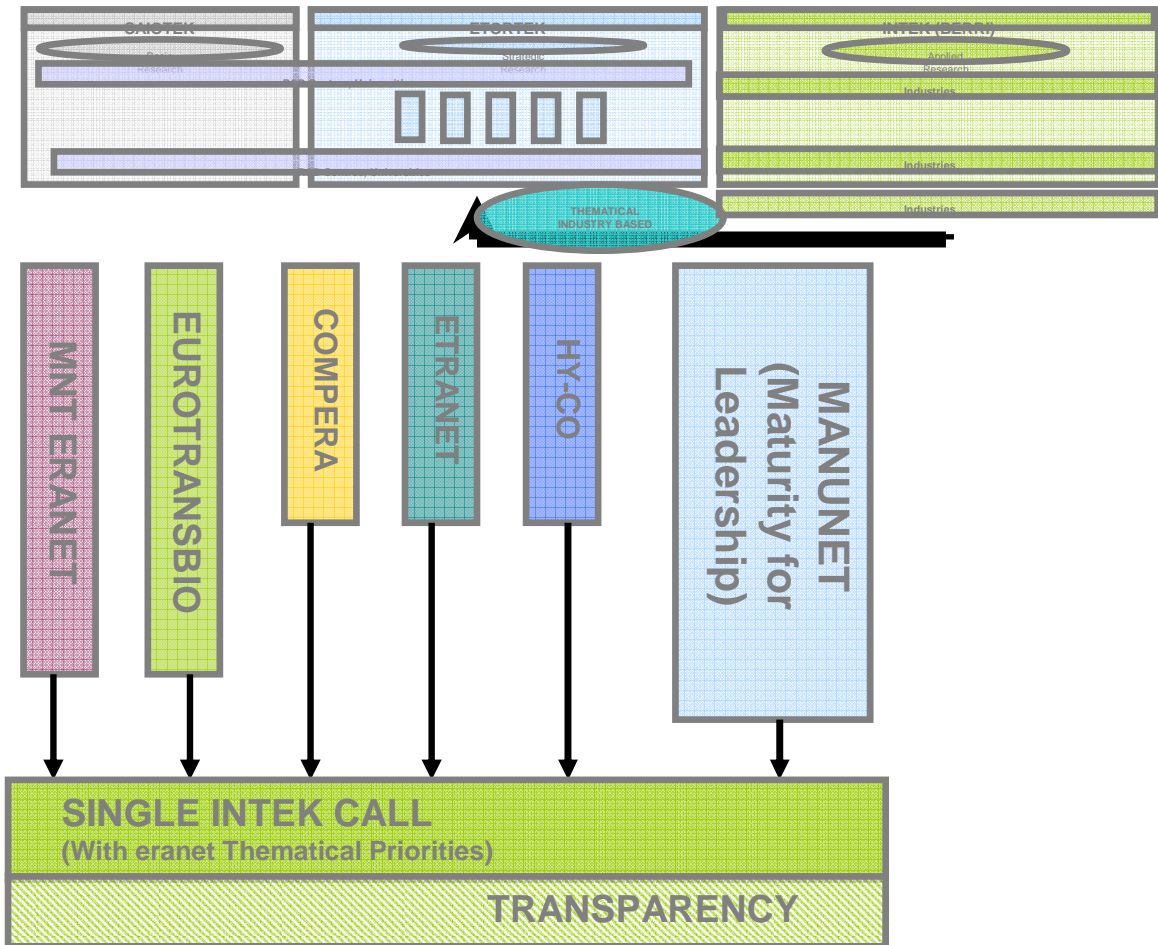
SAIOTEK

Basic Research

ETORTEK

Strategic Research

INTEK (BERRI)

Applied Research

Industries

Industries

Industries

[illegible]

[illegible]

THEMATICAL INDUSTRY BASED

MNT ERANET

EUROTRANSBIO

COMPERA

ETRANET

HY-CO

MANUNET (Maturity for Leadership)

SINGLE INTEK CALL
(With eranet Thematical Priorities)

TRANSPARENCY